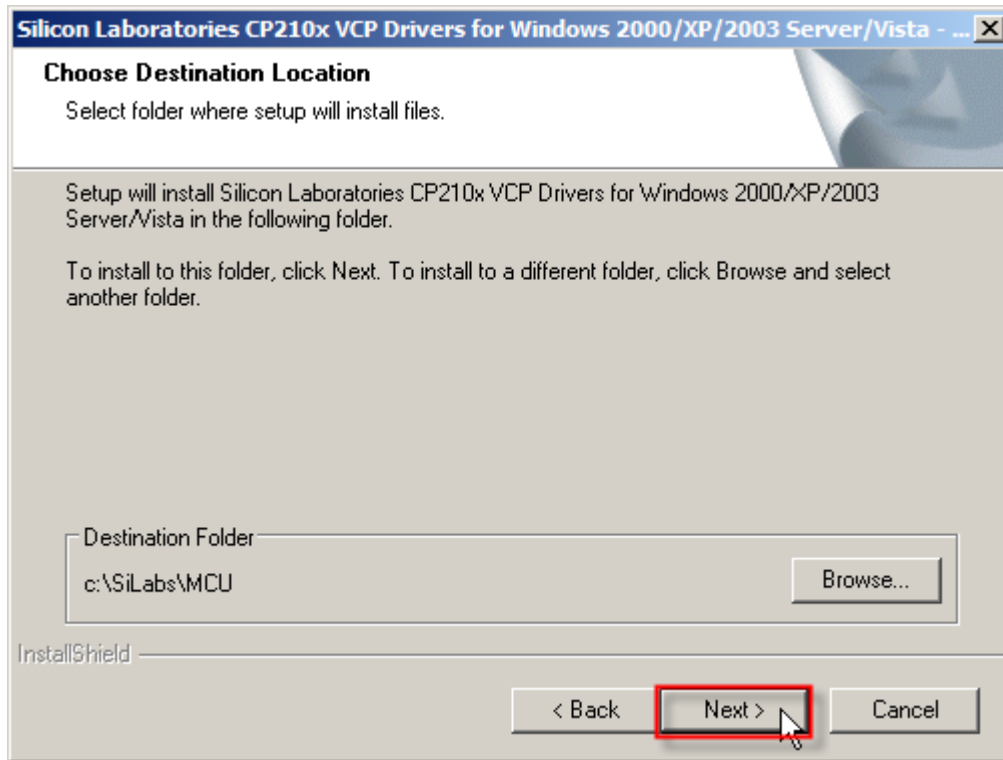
Silicon Laboratories CP210x VCP Drivers for Windows 2000/XP/2003 Server/Vista - ...

Choose Destination Location

Select folder where setup will install files.

Setup will install Silicon Laboratories CP210x VCP Drivers for Windows 2000/XP/2003 Server/Vista in the following folder.

To install to this folder, click Next. To install to a different folder, click Browse and select another folder.

Destination Folder

c:\SiLabs\MCU

Browse...

InstallShield

< Back

Next >

Cancel